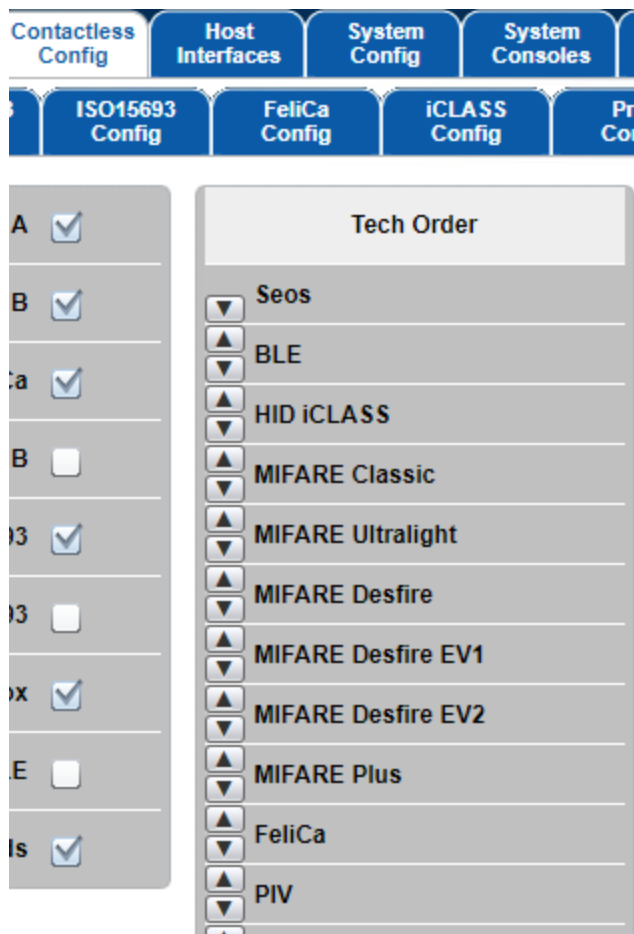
Contactless Config
Host Interfaces
System Config
System Consoles

3
ISO15693 Config
FeliCa Config
iCLASS Config
Pr Co

A
B
Ca
B
93
93
ox
LE
ls

Tech Order

Seos
BLE
HID iCLASS
MIFARE Classic
MIFARE Ultralight
MIFARE Desfire
MIFARE Desfire EV1
MIFARE Desfire EV2
MIFARE Plus
FeliCa
PIV